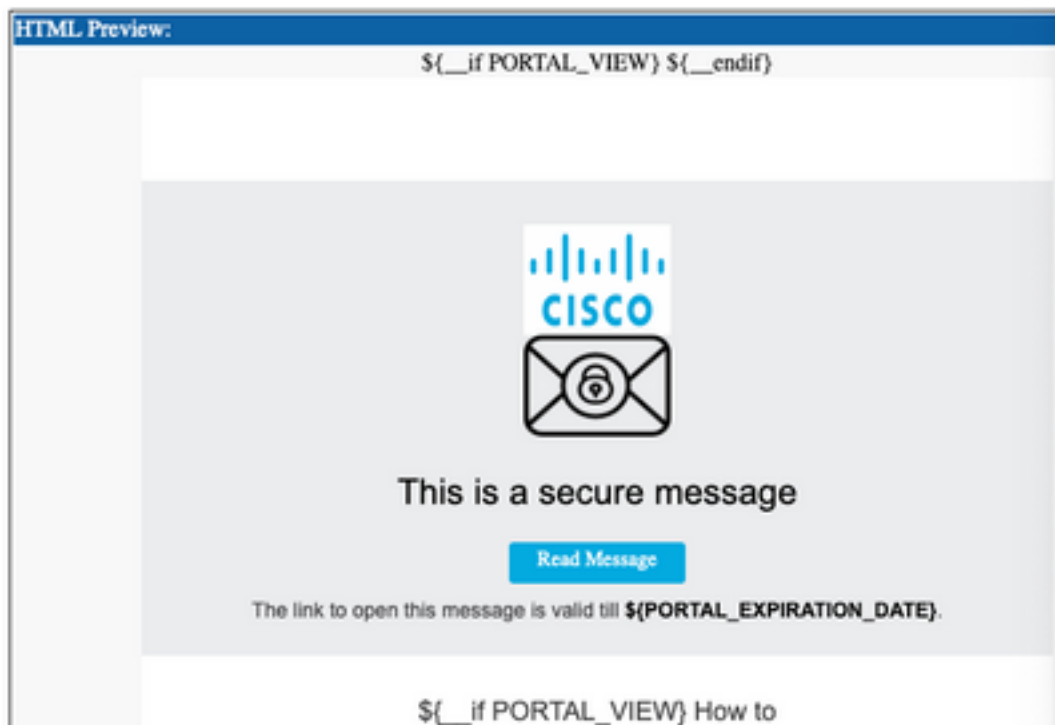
HTML Preview:

\${__if PORTAL_VIEW} \${__endif}

CISCO

This is a secure message

Read Message

The link to open this message is valid till **\${PORTAL_EXPIRATION_DATE}**.

\${__if PORTAL_VIEW} How to